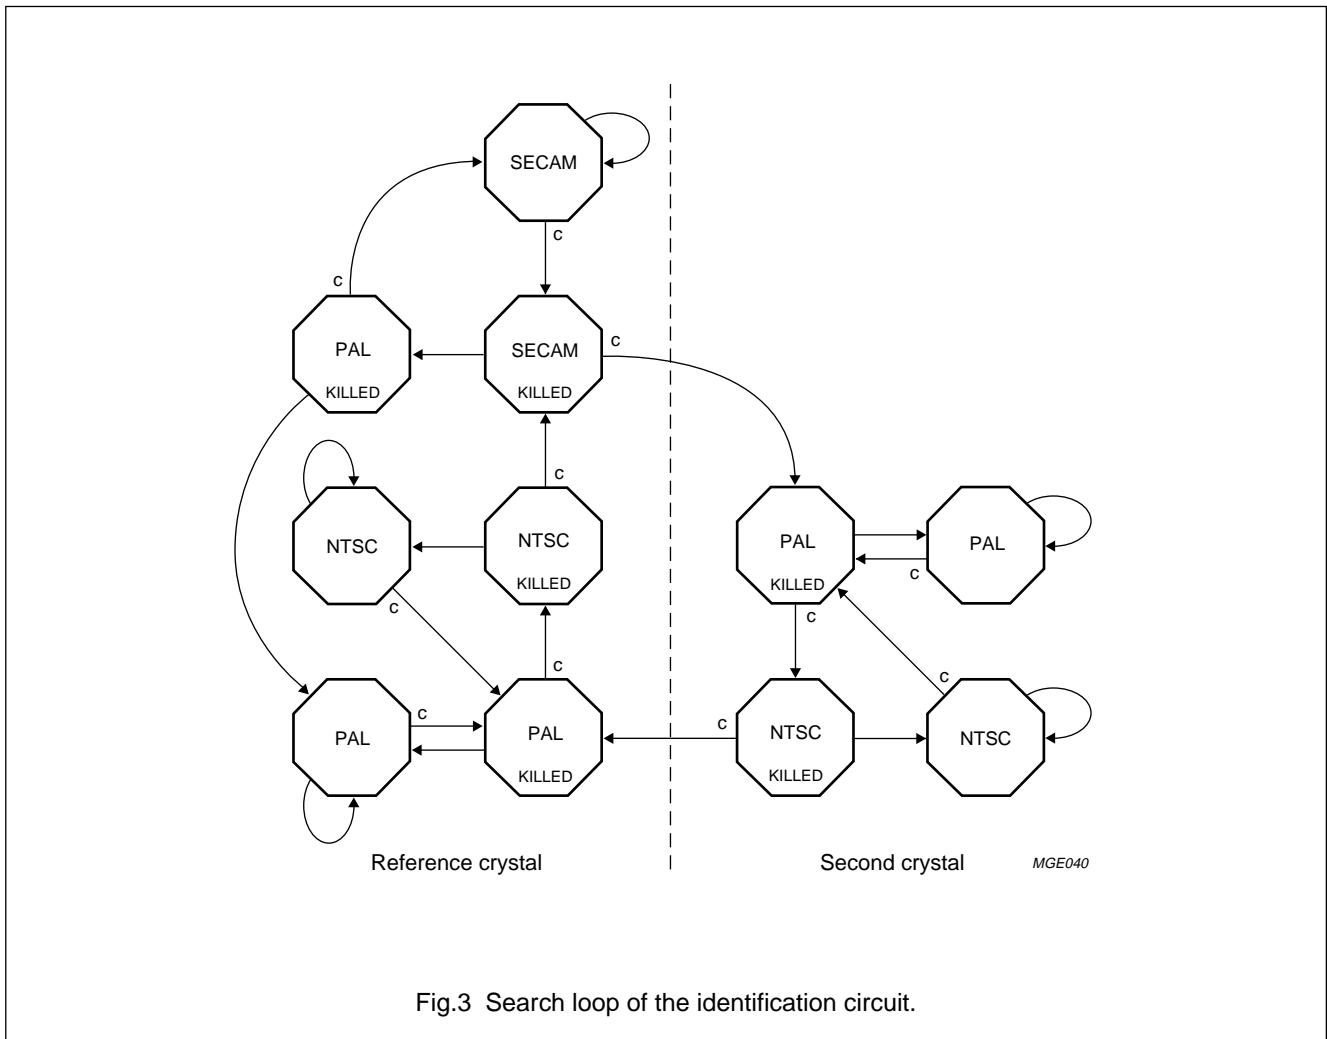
SECAM

c

c

PAL
KILLED

SECAM
KILLED

c

c

NTSC

NTSC
KILLED

PAL
KILLED

PAL

c

c

c

c

c

PAL

PAL
KILLED

c

NTSC
KILLED

NTSC

Reference crystal

Second crystal

MGE040

Fig.3 Search loop of the identification circuit.